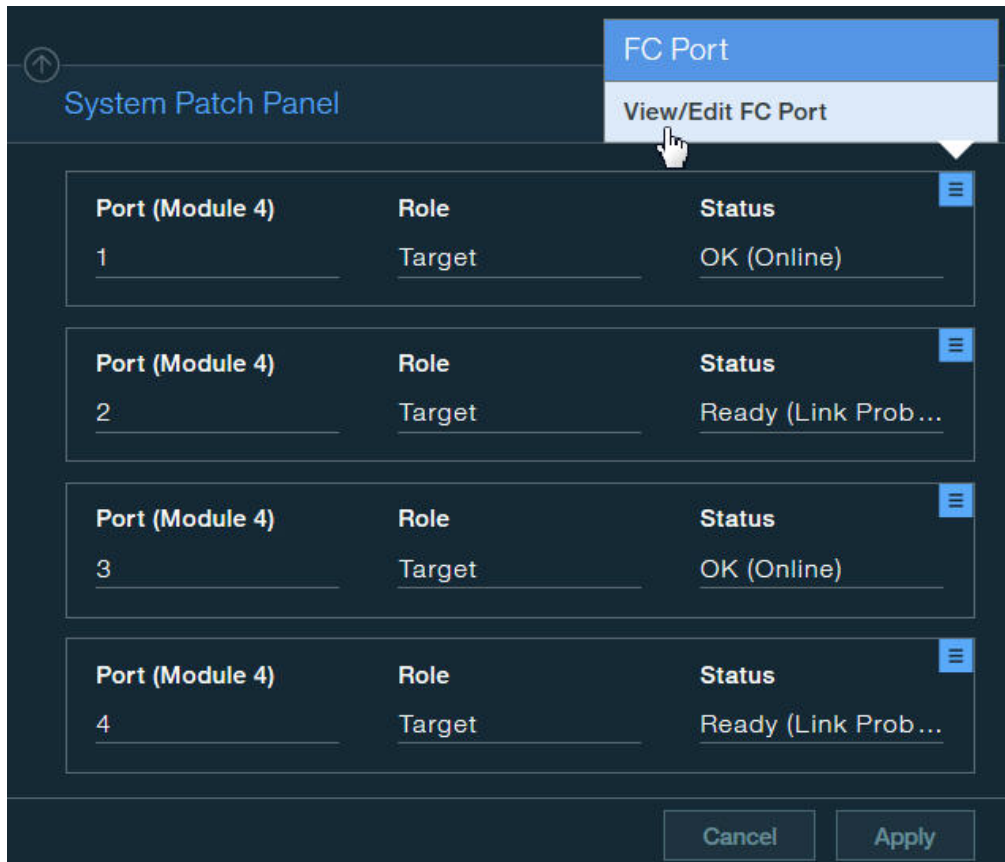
System Patch Panel

FC Port

View/Edit FC Port

| Port (Module 4) | Role | Status |
|---|---|---|
| 1 | Target | OK (Online) |

| Port (Module 4) | Role | Status |
|---|---|---|
| 2 | Target | Ready (Link Prob… |

| Port (Module 4) | Role | Status |
|---|---|---|
| 3 | Target | OK (Online) |

| Port (Module 4) | Role | Status |
|---|---|---|
| 4 | Target | Ready (Link Prob… |

Cancel Apply